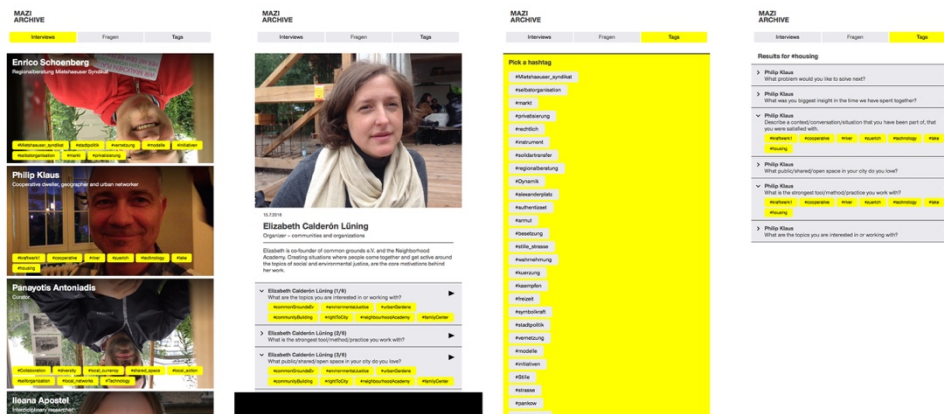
MAZI ARCHIVE

Interviews | Fragen | Tags

Enrico Schoenberg
Regionalberatung Mietshaeuser Syndikat

#Mietshaeuser_syndikat #stadtpolitik #vernetzung #modelle #initiativen #selbstorganisation #markt #privatisierung

Philip Klaus
Cooperative dweller, geographer and urban networker

#kraftwerk1 #cooperative #river #quartch #technology #idea #housing

Panayotis Antoniadis
Curator

#Collaboration #diversity #local_currency #shared_space #local_action #selforganization #social_networks #Technology

Ileana Apostet
Interdisciplinary researcher

MAZI ARCHIVE

Interviews | Fragen | Tags

10.7.2018

Elizabeth Calderón Lüning
Organizer – communities and organizations

Elizabeth is a co-founder of common grounds e.V. and the Neighborhood Academy. Creating situations where people come together and get active around the topics of social and environmental justice, are the core motivations behind her work.

Elizabeth Calderón Lüning (1/6)
What are the topics you are interested in or working with?
#commonGroundsEv #environmentalJustice #urbanGardens #communityBuilding #rightToCity #neighbourhoodAcademy #familyCenter

Elizabeth Calderón Lüning (3/6)
What is the strongest tool/method/practice you work with?

Elizabeth Calderón Lüning (2/6)
What public/shared/open space in your city do you love?
#commonGroundsEv #environmentalJustice #urbanGardens #communityBuilding #rightToCity #neighbourhoodAcademy #familyCenter

MAZI ARCHIVE

Interviews | Fragen | Tags

Pick a hashtag

#Mietshaeuser_syndikat
#selbstorganisation
#markt
#privatisierung
#rechtlich
#instrument
#solidartransfer
#regionalberatung
#Dynamik
#alexanderplatz
#authentizeit
#armut
#besetzung
#stille_strasse
#wahrnehmung
#kuerzung
#kaempfen
#freizeit
#symbolkraft
#stadtpolitik
#vernetzung
#modelle
#initiativen
#Stille
#strasse
#pankow

MAZI ARCHIVE

Interviews | Fragen | Tags

Results for #housing

Philip Klaus
What problem would you like to solve next?

Philip Klaus
What was you biggest insight in the time we have spent together?

Philip Klaus
Describe a context/conversation/situation that you have been part of, that you were satisfied with.
#kraftwerk1 #cooperative #river #quartch #technology #idea #housing

Philip Klaus
What public/shared/open space in your city do you love?

Philip Klaus
What is the strongest tool/method/practice you work with?
#kraftwerk1 #cooperative #river #quartch #technology #idea #housing

Philip Klaus
What are the topics you are interested in or working with?